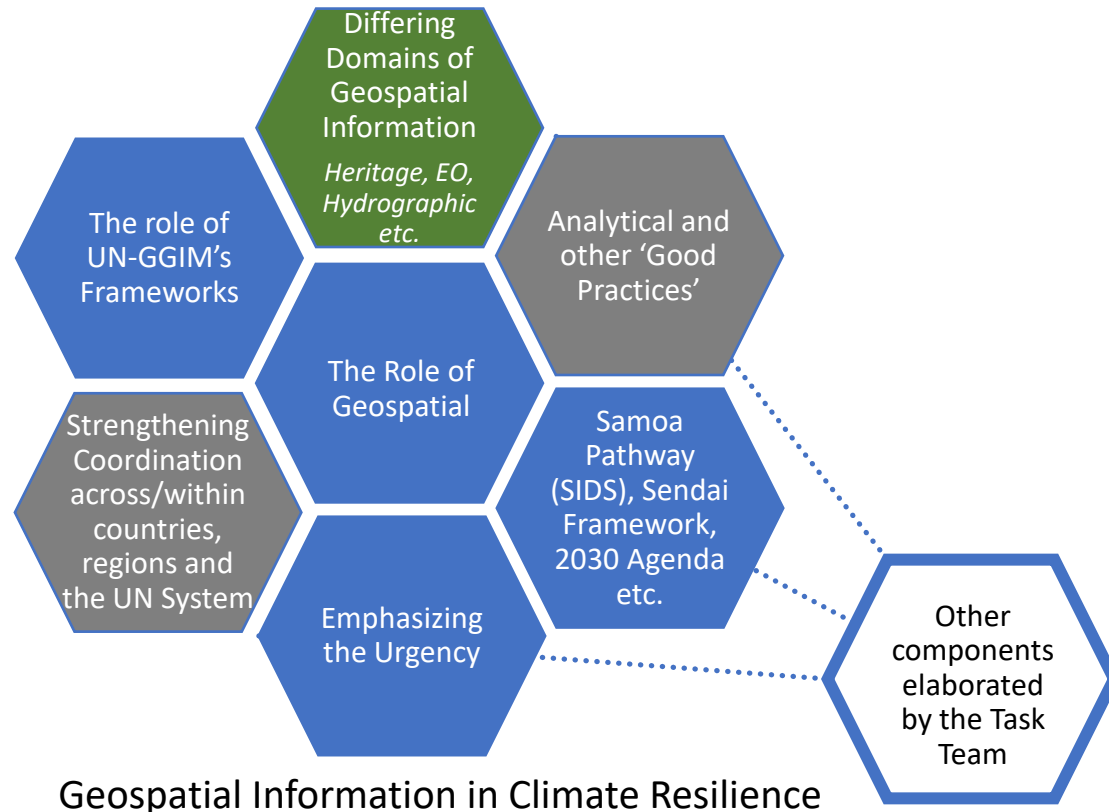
Differing Domains of Geospatial Information

*Heritage, EO, Hydrographic etc.*

The role of UN-GGIM's Frameworks

Analytical and other 'Good Practices'

The Role of Geospatial

Strengthening Coordination across/within countries, regions and the UN System

Samoa Pathway (SIDS), Sendai Framework, 2030 Agenda etc.

Emphasizing the Urgency

Other components elaborated by the Task Team

Geospatial Information in Climate Resilience